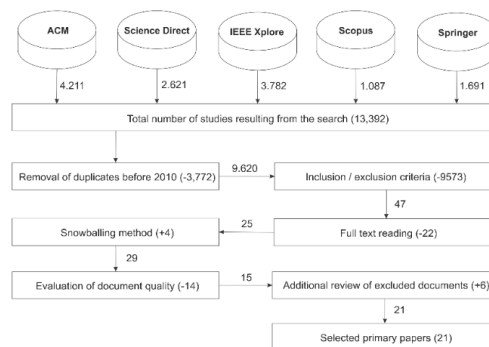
ACM

Science Direct

IEEE Xplore

Scopus

Springer

4.211

2.621

3.782

1.087

1.691

Total number of studies resulting from the search (13,392)

Removal of duplicates before 2010 (-3,772)

9.620

Inclusion / exclusion criteria (-9573)

47

25

Snowballing method (+4)

Full text reading (-22)

29

Evaluation of document quality (-14)

15

Additional review of excluded documents (+6)

21

Selected primary papers (21)